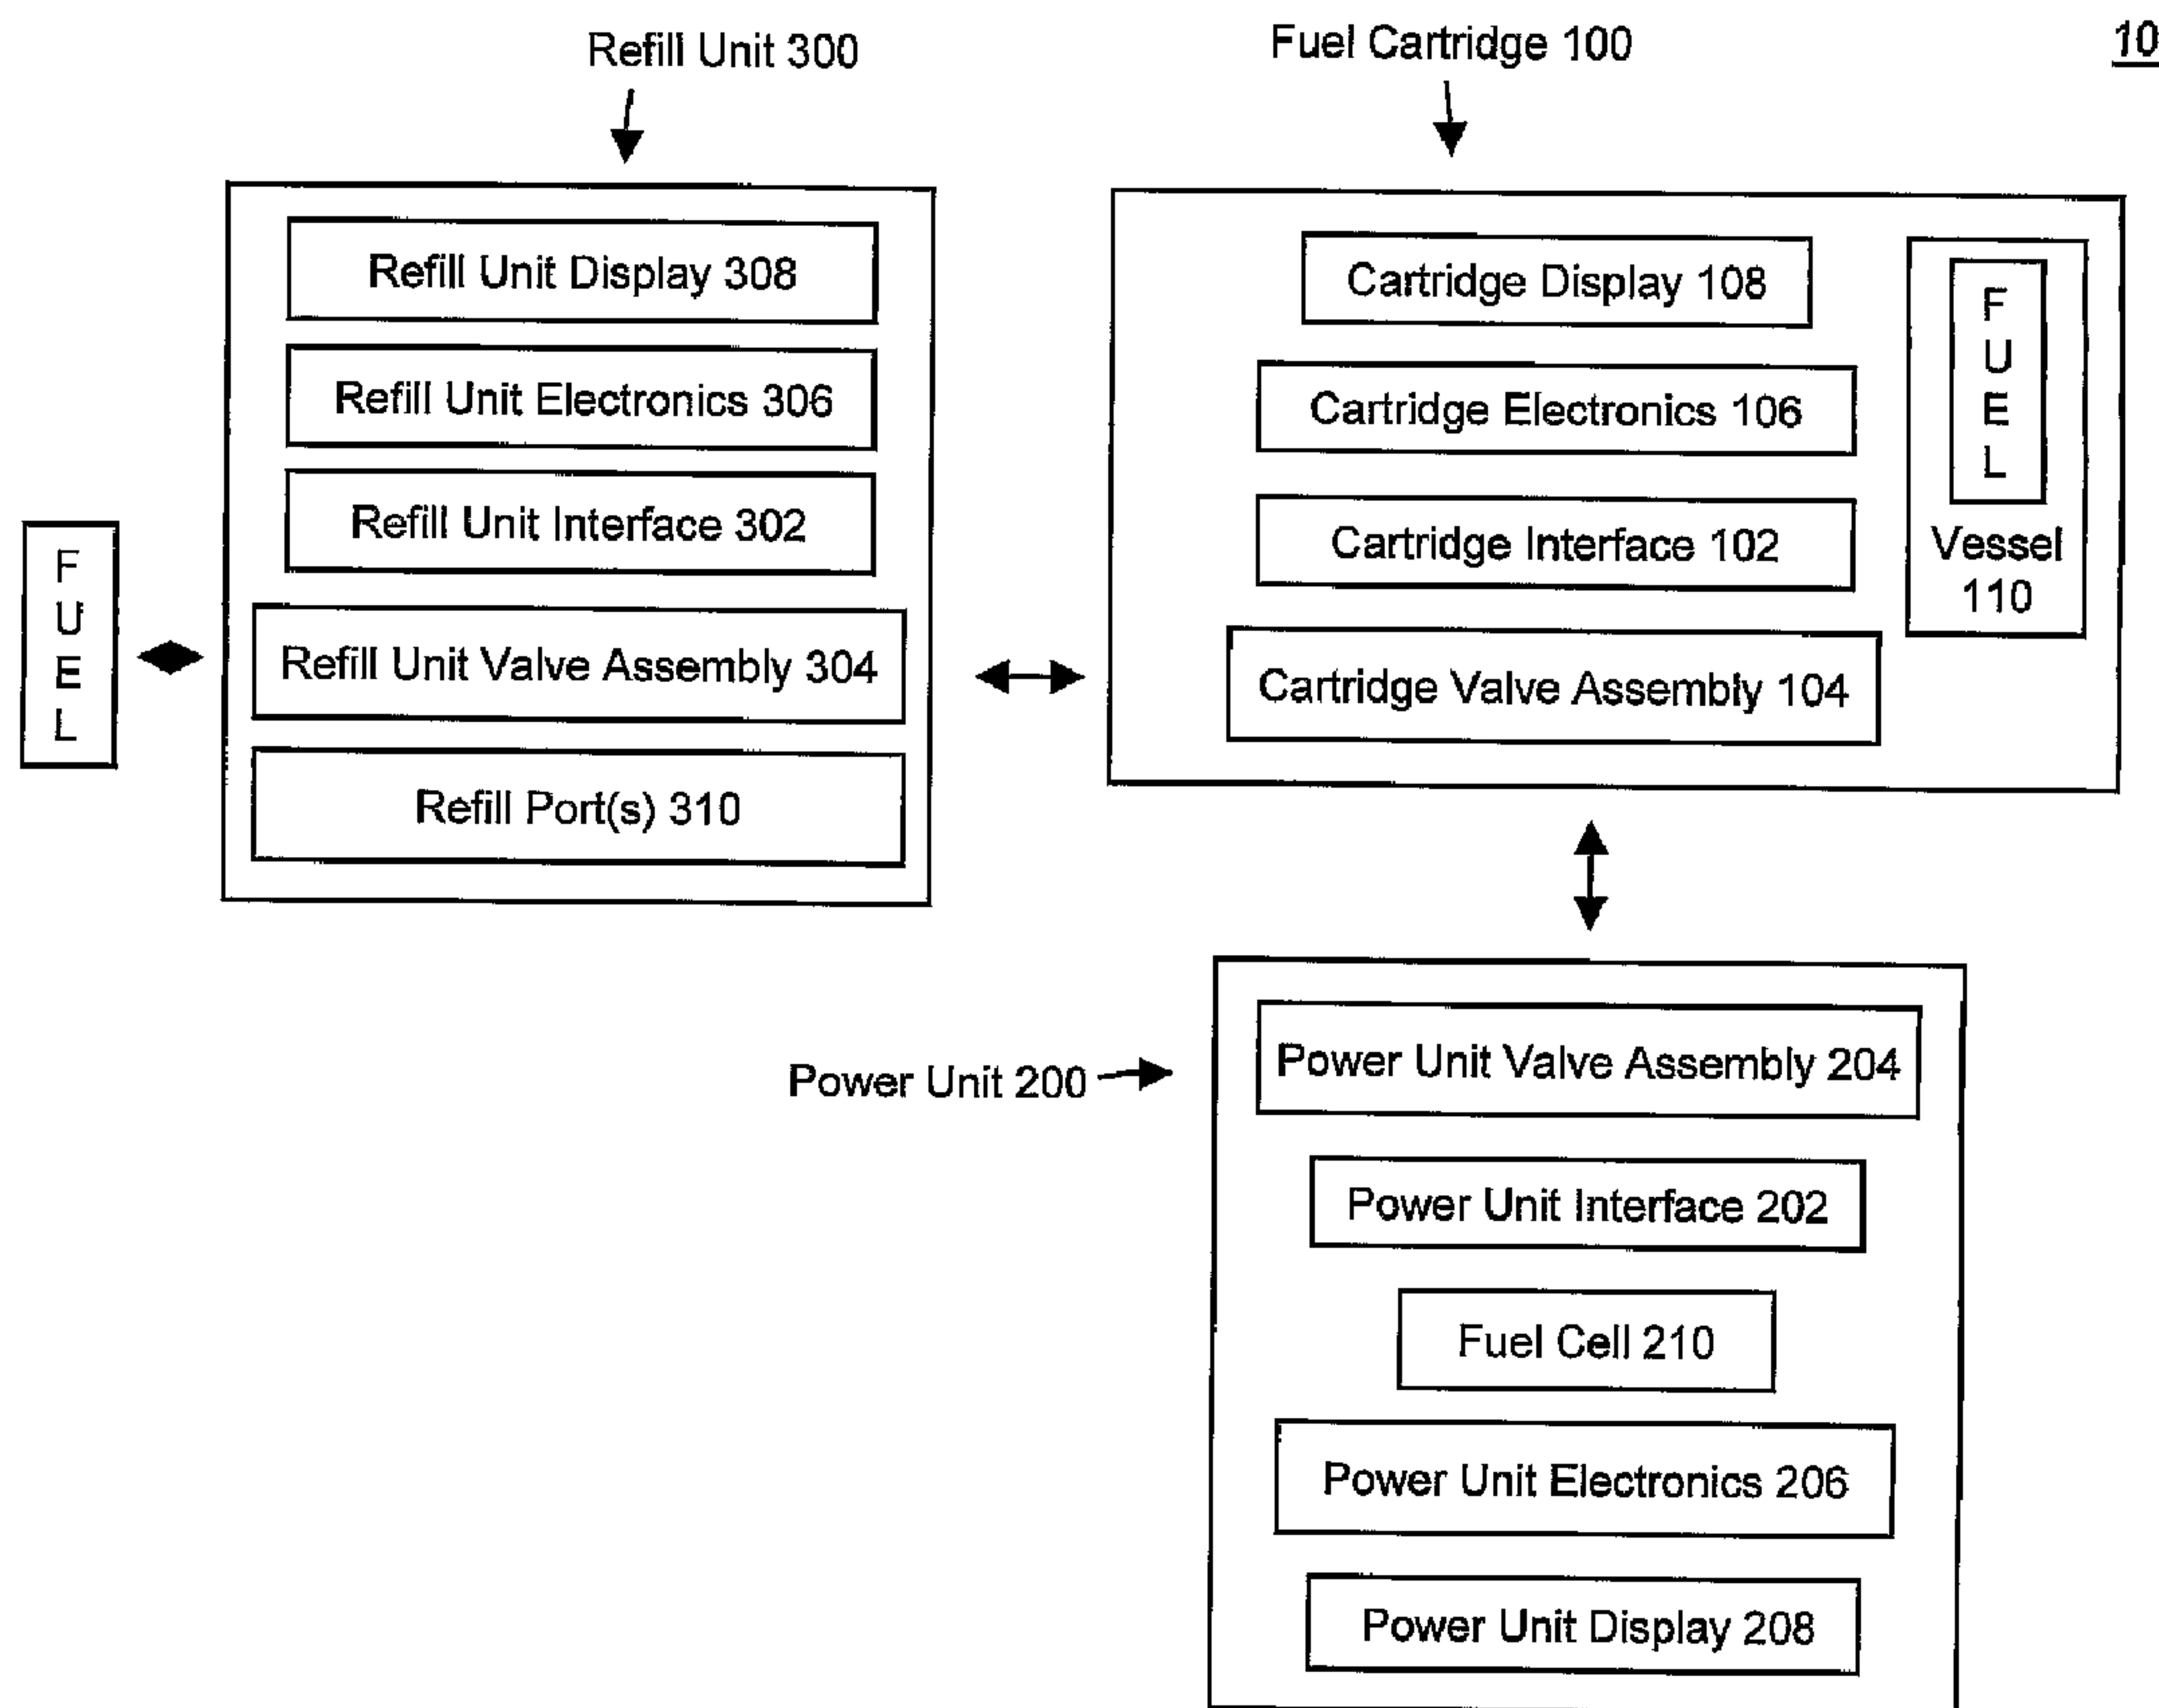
Refill Unit 300

Fuel Cartridge 100

10

Refill Unit Display 308

Refill Unit Electronics 306

Refill Unit Interface 302

Refill Unit Valve Assembly 304

Refill Port(s) 310

F U E L

Cartridge Display 108

Cartridge Electronics 106

Cartridge Interface 102

Cartridge Valve Assembly 104

F U E L

Vessel 110

Power Unit 200

Power Unit Valve Assembly 204

Power Unit Interface 202

Fuel Cell 210

Power Unit Electronics 206

Power Unit Display 208